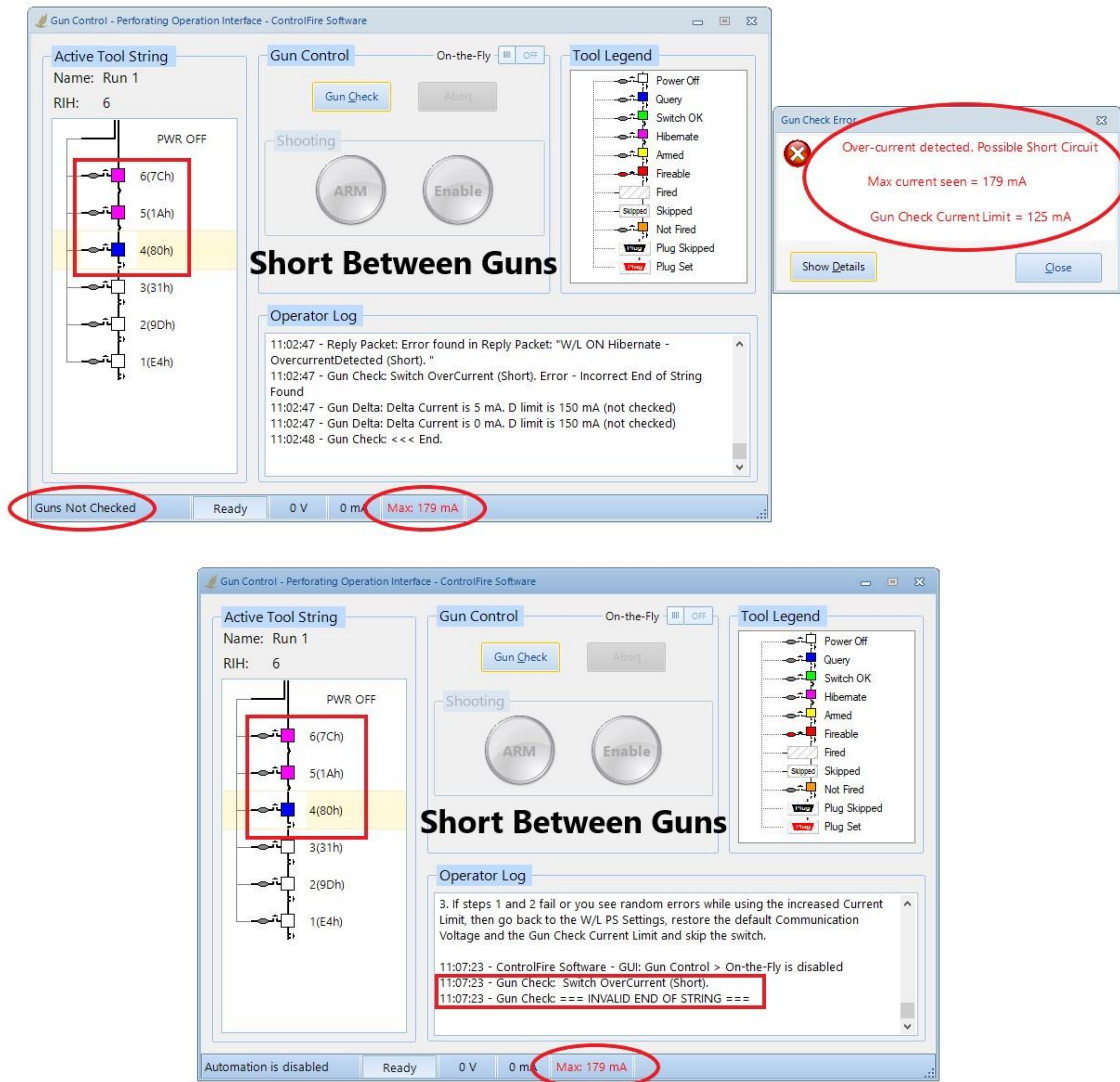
Gun Control - Perforating Operation Interface - ControlFire Software

Active Tool String
Name: Run 1
RIH: 6

PWR OFF
6(7Ch)
5(1Ah)
4(80h)
3(31h)
2(9Dh)
1(E4h)

Gun Control
On-the-Fly OFF
Gun Check
Abort

Shooting
ARM
Enable

Short Between Guns

Tool Legend
Power Off
Query
Switch OK
Hibernate
Armed
Fireable
Fired
Skipped
Not Fired
Plug Skipped
Plug Set

Gun Check Error
Over-current detected. Possible Short Circuit
Max current seen = 179 mA
Gun Check Current Limit = 125 mA
Show Details
Close

Operator Log
11:02:47 - Reply Packet: Error found in Reply Packet: "W/L ON Hibernate - OvercurrentDetected (Short). "
11:02:47 - Gun Check: Switch OverCurrent (Short). Error - Incorrect End of String Found
11:02:47 - Gun Delta: Delta Current is 5 mA. D limit is 150 mA (not checked)
11:02:47 - Gun Delta: Delta Current is 0 mA. D limit is 150 mA (not checked)
11:02:48 - Gun Check: <<< End.

Guns Not Checked | Ready | 0 V | 0 mA | Max: 179 mA

Gun Control - Perforating Operation Interface - ControlFire Software

Active Tool String
Name: Run 1
RIH: 6

PWR OFF
6(7Ch)
5(1Ah)
4(80h)
3(31h)
2(9Dh)
1(E4h)

Gun Control
On-the-Fly OFF
Gun Check
Abort

Shooting
ARM
Enable

Short Between Guns

Tool Legend
Power Off
Query
Switch OK
Hibernate
Armed
Fireable
Fired
Skipped
Not Fired
Plug Skipped
Plug Set

Operator Log
3. If steps 1 and 2 fail or you see random errors while using the increased Current Limit, then go back to the W/L PS Settings, restore the default Communication Voltage and the Gun Check Current Limit and skip the switch.

11:07:23 - ControlFire Software - GUI: Gun Control > On-the-Fly is disabled
11:07:23 - Gun Check: Switch OverCurrent (Short).
11:07:23 - Gun Check: === INVALID END OF STRING ===

Automation is disabled | Ready | 0 V | 0 mA | Max: 179 mA